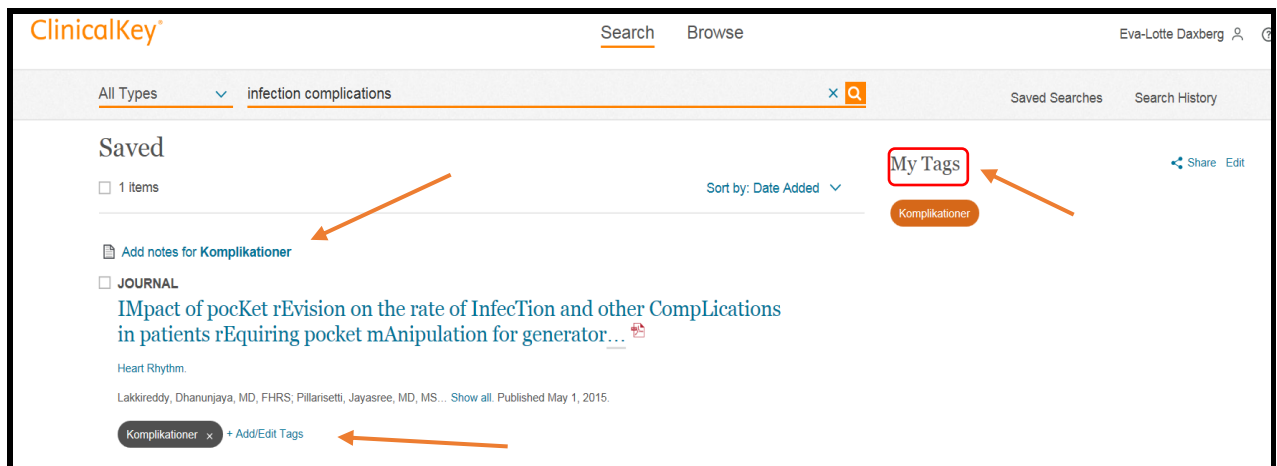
ClinicalKey®

Search Browse

Eva-Lotte Daxberg

All Types

infection complications

Saved Searches Search History

Saved

1 items

Sort by: Date Added

My Tags

Share Edit

Komplikationer

Add notes for Komplikationer

JOURNAL

IMpact of pocKet rEvision on the rate of InfecTion and other CompLications in patients rEquiring pocket mAnipulation for generator…

Heart Rhythm.

Lakkireddy, Dhanunjaya, MD, FHRS; Pillarisetti, Jayasree, MD, MS... Show all. Published May 1, 2015.

Komplikationer × + Add/Edit Tags